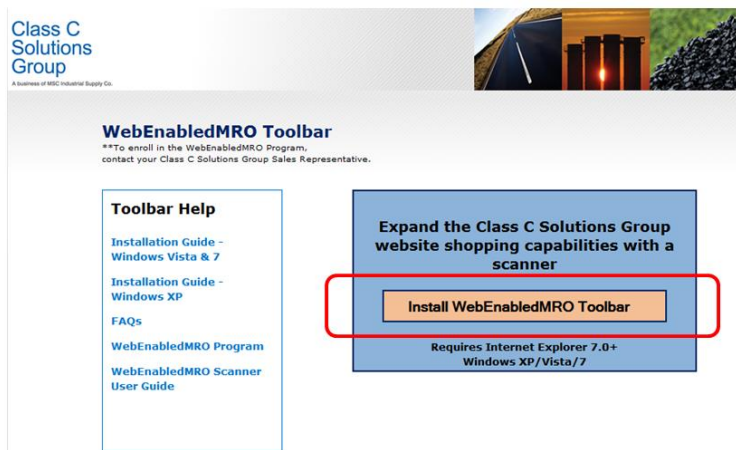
Class C Solutions Group
A business of MSC Industrial Supply Co.

WebEnabledMRO Toolbar
**To enroll in the WebEnabledMRO Program, contact your Class C Solutions Group Sales Representative.

Toolbar Help

Installation Guide - Windows Vista & 7

Installation Guide - Windows XP

FAQs

WebEnabledMRO Program

WebEnabledMRO Scanner User Guide

Expand the Class C Solutions Group website shopping capabilities with a scanner

Install WebEnabledMRO Toolbar

Requires Internet Explorer 7.0+
Windows XP/Vista/7